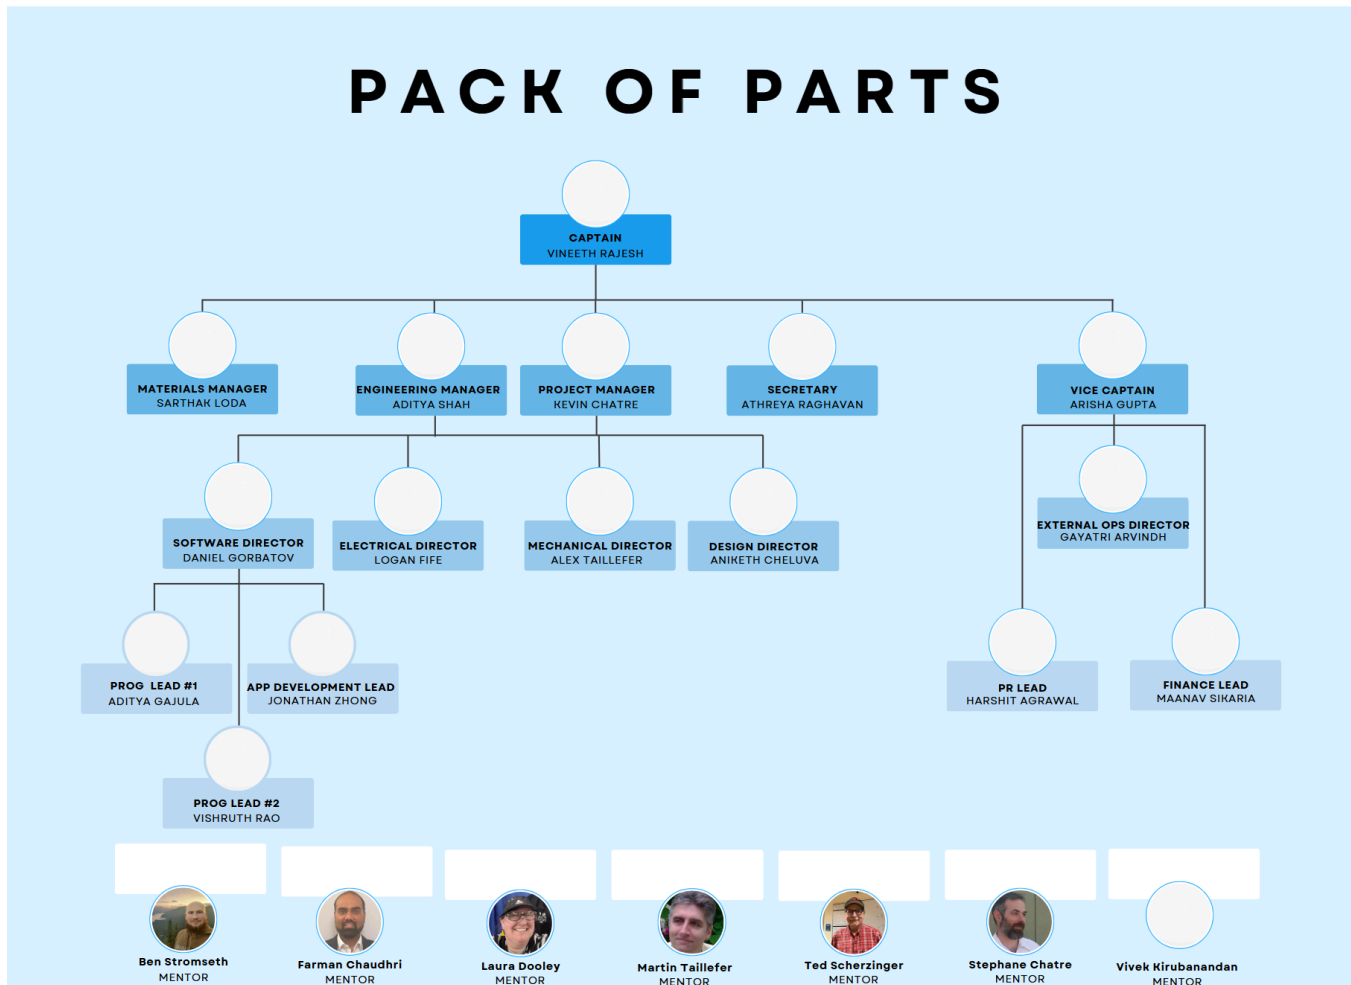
PACK OF PARTS

CAPTAIN
VINEETH RAJESH

MATERIALS MANAGER
SARTHAK LODA

ENGINEERING MANAGER
ADITYA SHAH

PROJECT MANAGER
KEVIN CHATRE

SECRETARY
ATHREYA RAGHAVAN

VICE CAPTAIN
ARISHA GUPTA

SOFTWARE DIRECTOR
DANIEL GORBATOV

ELECTRICAL DIRECTOR
LOGAN FIFE

MECHANICAL DIRECTOR
ALEX TAILLEFER

DESIGN DIRECTOR
ANIKETH CHELUVA

EXTERNAL OPS DIRECTOR
GAYATRI ARVINDH

PROG LEAD #1
ADITYA GAJULA

APP DEVELOPMENT LEAD
JONATHAN ZHONG

PR LEAD
HARSHIT AGRAWAL

FINANCE LEAD
MAANAV SIKARIA

PROG LEAD #2
VISHRUTH RAO

Ben Stromseth
MENTOR

Farman Chaudhri
MENTOR

Laura Dooley
MENTOR

Martin Taillefer
MENTOR

Ted Scherzinger
MENTOR

Stephane Chatre
MENTOR

Vivek Kirubanandan
MENTOR